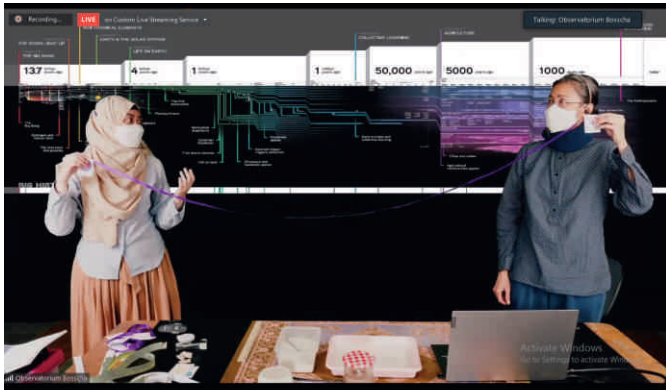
Recording...

LIVE on Custom Live Streaming Service

Talking: Observatorium Bosscha

THE BIG BANG

13.7 billion years ago

4 billion years ago

1 billion years ago

1 million years ago

50,000 years ago

5000 years ago

1000 years ago

EARTH & THE SOLAR SYSTEM

LIFE ON EARTH

COLLECTIVE LEARNING

AGRICULTURE

BIG HIST

Activate Windows
Go to Settings to activate Windows.

Observatorium Bosscha